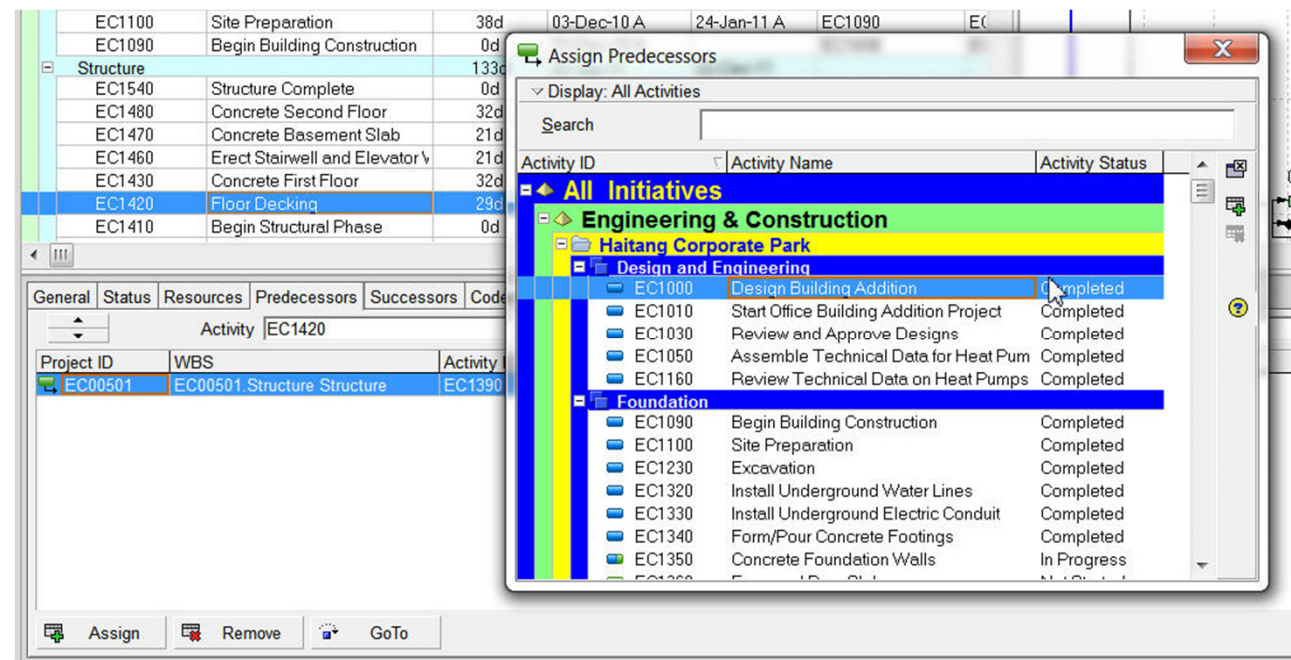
| | | | | | | |
|---|---|---|---|---|---|---|
| EC1100 | Site Preparation | 38d | 03-Dec-10 A | 24-Jan-11 A | EC1090 | E( |
| EC1090 | Begin Building Construction | 0d | | | | |
| Structure | | 133d | | | | |
| EC1540 | Structure Complete | 0d | | | | |
| EC1480 | Concrete Second Floor | 32d | | | | |
| EC1470 | Concrete Basement Slab | 21d | | | | |
| EC1460 | Erect Stairwell and Elevator W | 21d | | | | |
| EC1430 | Concrete First Floor | 32d | | | | |
| EC1420 | Floor Decking | 29d | | | | |
| EC1410 | Begin Structural Phase | 0d | | | | |

General | Status | Resources | Predecessors | Successors | Code

Activity EC1420

| Project ID | WBS | Activity I |
|---|---|---|
| EC00501 | EC00501.Structure Structure | EC1390 |

Assign Remove GoTo

Assign Predecessors

Display: All Activities

Search

| Activity ID | Activity Name | Activity Status |
|---|---|---|
| All Initiatives | | |
| Engineering & Construction | | |
| Haitang Corporate Park | | |
| Design and Engineering | | |
| EC1000 | Design Building Addition | Completed |
| EC1010 | Start Office Building Addition Project | Completed |
| EC1030 | Review and Approve Designs | Completed |
| EC1050 | Assemble Technical Data for Heat Pum | Completed |
| EC1160 | Review Technical Data on Heat Pumps | Completed |
| Foundation | | |
| EC1090 | Begin Building Construction | Completed |
| EC1100 | Site Preparation | Completed |
| EC1230 | Excavation | Completed |
| EC1320 | Install Underground Water Lines | Completed |
| EC1330 | Install Underground Electric Conduit | Completed |
| EC1340 | Form/Pour Concrete Footings | Completed |
| EC1350 | Concrete Foundation Walls | In Progress |